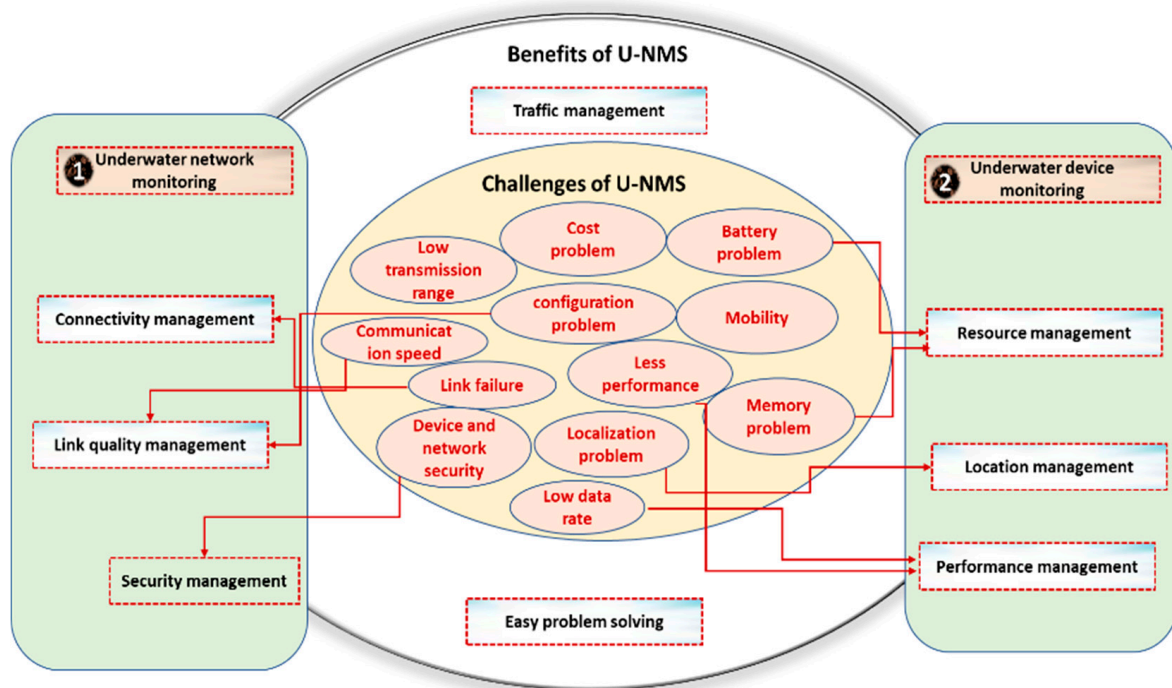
Benefits of U-NMS

Traffic management

1 Underwater network monitoring

Connectivity management

Link quality management

Security management

Challenges of U-NMS

Low transmission range

Cost problem

Battery problem

configuration problem

Mobility

Communicat ion speed

Link failure

Less performance

Memory problem

Device and network security

Localization problem

Low data rate

2 Underwater device monitoring

Resource management

Location management

Performance management

Easy problem solving